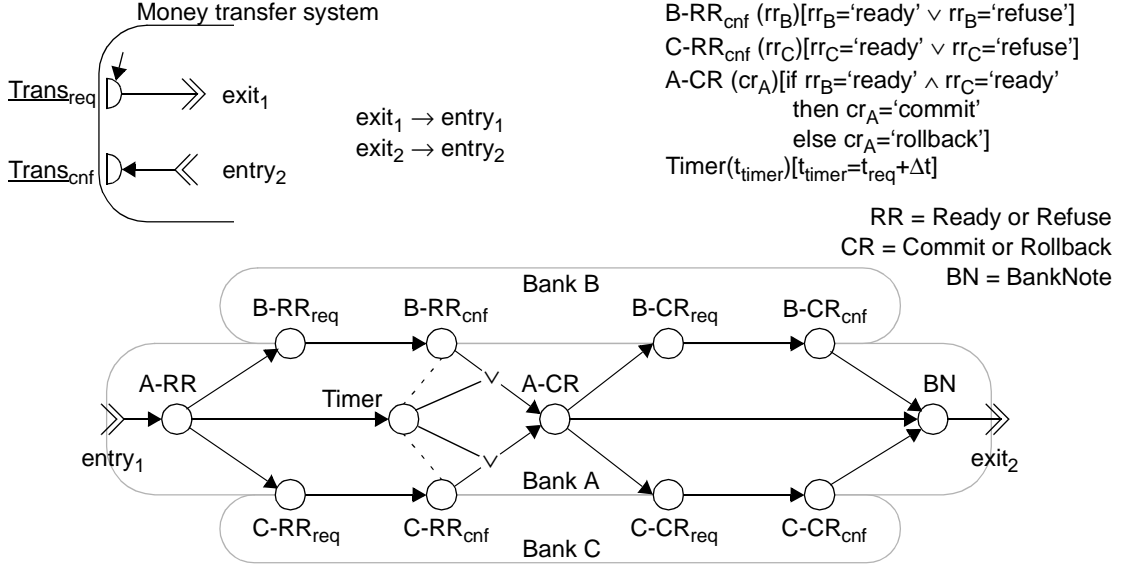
Money transfer system

$\underline{Trans_{req}}$ $exit_1$

$\underline{Trans_{cnf}}$ $entry_2$

$exit_1 \rightarrow entry_1$
$exit_2 \rightarrow entry_2$

B-$RR_{cnf}$ ($rr_B$)[$rr_B$='ready' $\vee$ $rr_B$='refuse']
C-$RR_{cnf}$ ($rr_C$)[$rr_C$='ready' $\vee$ $rr_C$='refuse']
A-CR ($cr_A$)[if $rr_B$='ready' $\wedge$ $rr_C$='ready'
then $cr_A$='commit'
else $cr_A$='rollback']
Timer($t_{timer}$)[$t_{timer}$=$t_{req}$+$\Delta$t]

RR = Ready or Refuse
CR = Commit or Rollback
BN = BankNote

Bank B

B-$RR_{req}$ B-$RR_{cnf}$ B-$CR_{req}$ B-$CR_{cnf}$

A-RR Timer A-CR BN

$entry_1$ $exit_2$

Bank A

C-$RR_{req}$ C-$RR_{cnf}$ C-$CR_{req}$ C-$CR_{cnf}$

Bank C